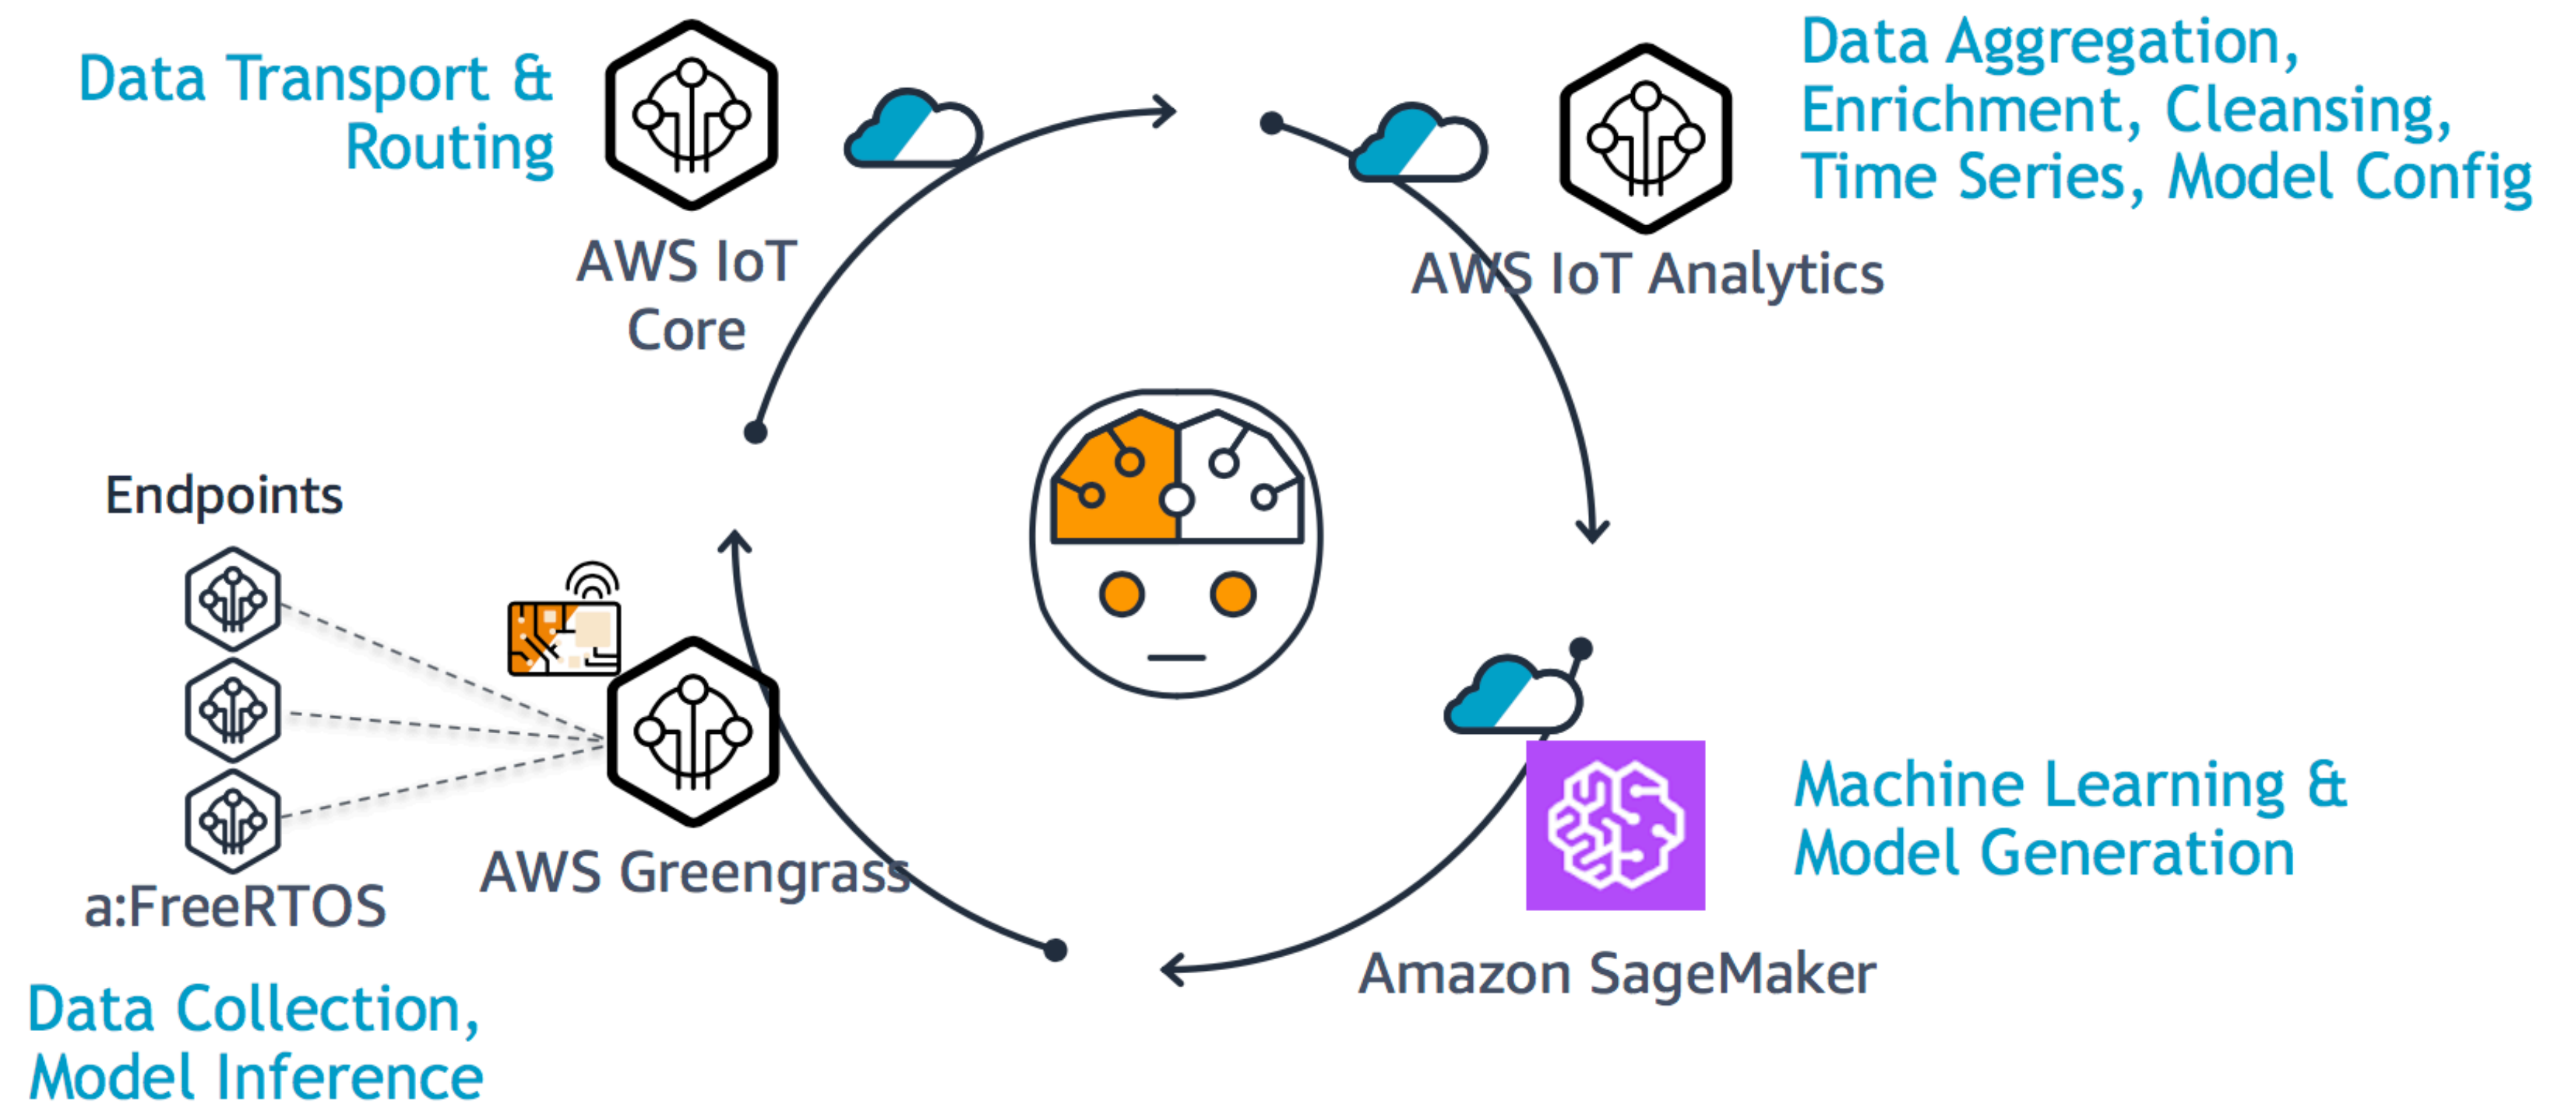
Data Transport & Routing

AWS IoT Core

Data Aggregation, Enrichment, Cleansing, Time Series, Model Config

AWS IoT Analytics

Endpoints

a:FreeRTOS

AWS Greengrass

Machine Learning & Model Generation

Amazon SageMaker

Data Collection, Model Inference